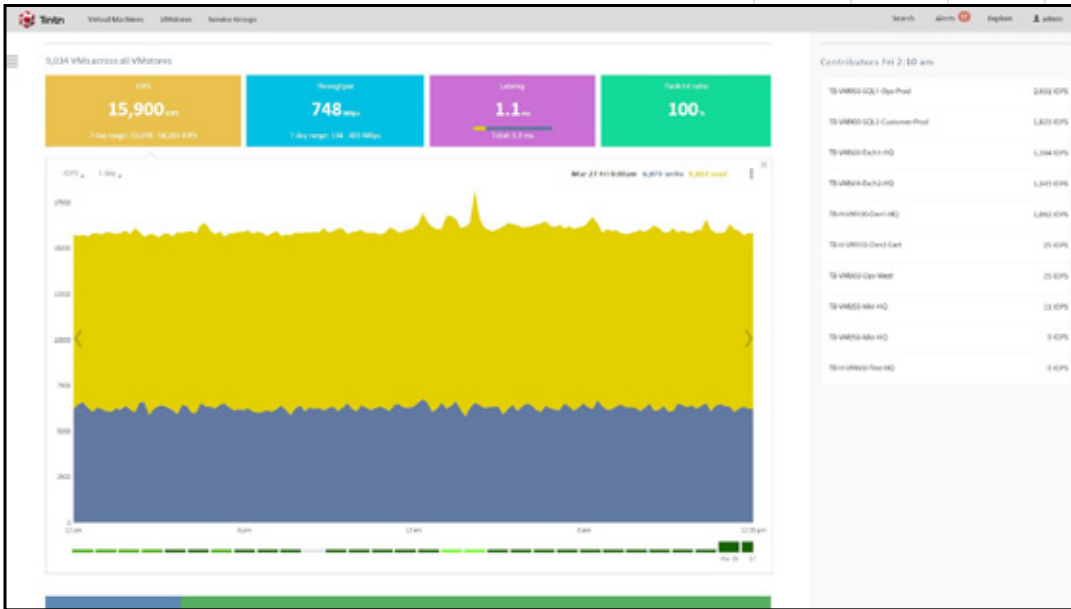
Tintri Virtual Machines VMstores Service Groups Search Alerts Explore admin

9,034 VMs across all VMstores

IOPS
15,900 IOPS
7 day range: 11,036 - 16,201 IOPS

Throughput
748 MBps
7 day range: 138 - 803 MBps

Latency
1.1 ms
Total: 1.3 ms

Flash hit ratio
100%

IOPS 1 day

Mar 27 Fri 9:00am 6,070 writes 9,852 reads

2500
2000
1500
1000
750
500
250
0

12 pm 6pm 12 am 6am 12:00 pm

Mar 26 27

Contributors Fri 2:10 am

| | |
|---|---|
| TB-VMX50-SQL1-Ops-Prod | 2,831 IOPS |
| TB-VMX50-SQL1-Customer-Prod | 1,825 IOPS |
| TB-VMX50-Exch1-HQ | 1,364 IOPS |
| TB-VMX50-Exch2-HQ | 1,345 IOPS |
| TB-H-VMX50-Dev1-HQ | 1,062 IOPS |
| TB-H-VMX50-Dev2-Cert | 35 IOPS |
| TB-VMX50-Ops-West | 25 IOPS |
| TB-VMX50-Mkt-HQ | 13 IOPS |
| TB-VMX50-Mkt-HQ | 5 IOPS |
| TB-H-VMX50-Test-HQ | 0 IOPS |